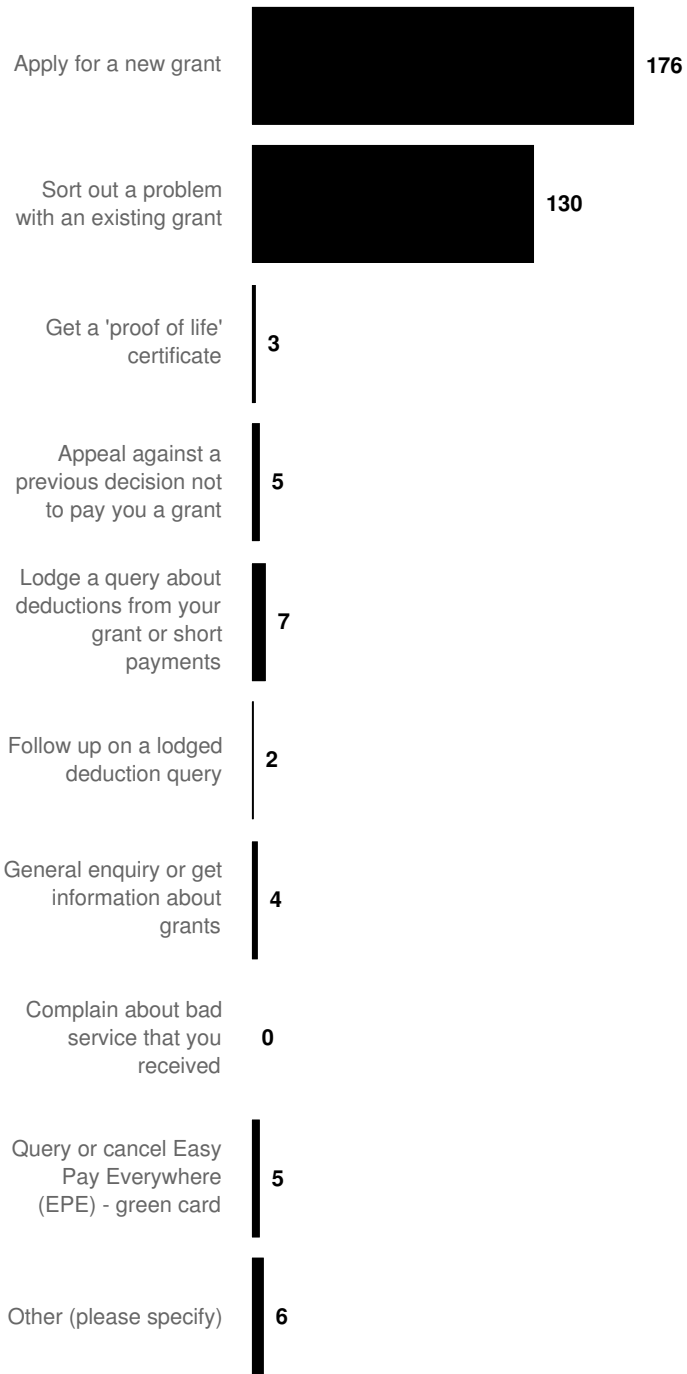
Apply for a new grant 176

Sort out a problem with an existing grant 130

Get a 'proof of life' certificate 3

Appeal against a previous decision not to pay you a grant 5

Lodge a query about deductions from your grant or short payments 7

Follow up on a lodged deduction query 2

General enquiry or get information about grants 4

Complain about bad service that you received 0

Query or cancel Easy Pay Everywhere (EPE) - green card 5

Other (please specify) 6